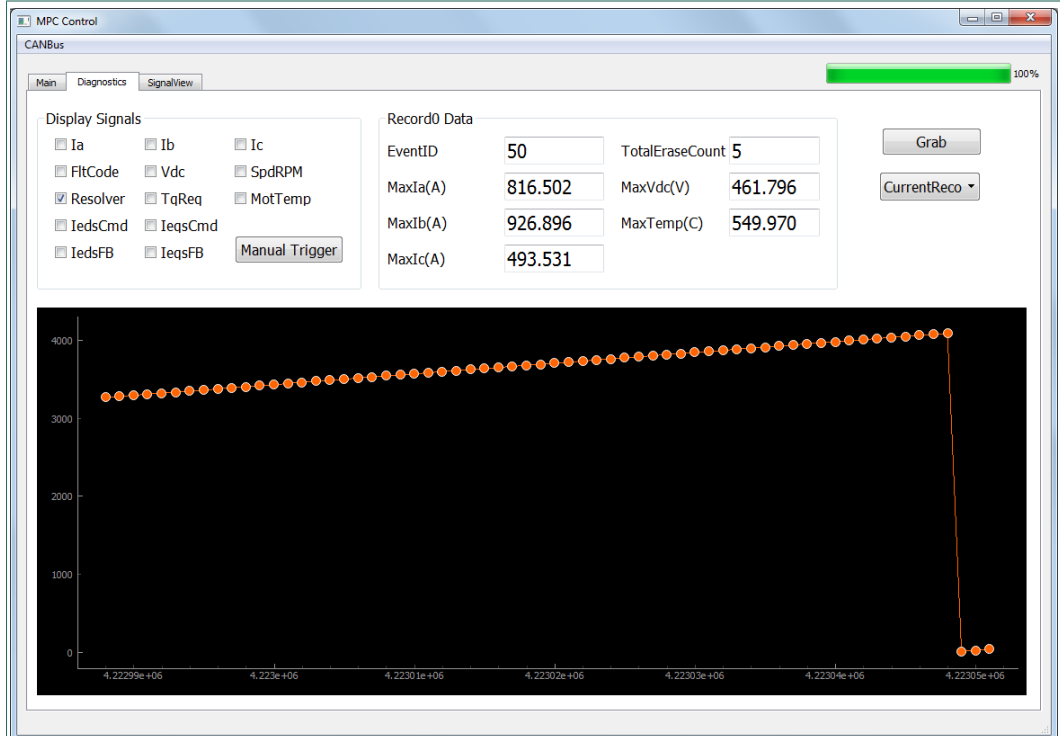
MPC Control

CANBus

Main Diagnostics SignalView

100%

Display Signals
Ia Ib Ic
FltCode Vdc SpdRPM
Resolver TqReq MotTemp
IedsCmd IeqsCmd
IedsFB IeqsFB
Manual Trigger

Record0 Data
EventID 50
TotalEraseCount 5
MaxIa(A) 816.502
MaxVdc(V) 461.796
MaxIb(A) 926.896
MaxTemp(C) 549.970
MaxIc(A) 493.531

Grab
CurrentReco

4000
3000
2000
1000
0

4.22299e+06 4.223e+06 4.22301e+06 4.22302e+06 4.22303e+06 4.22304e+06 4.22305e+06